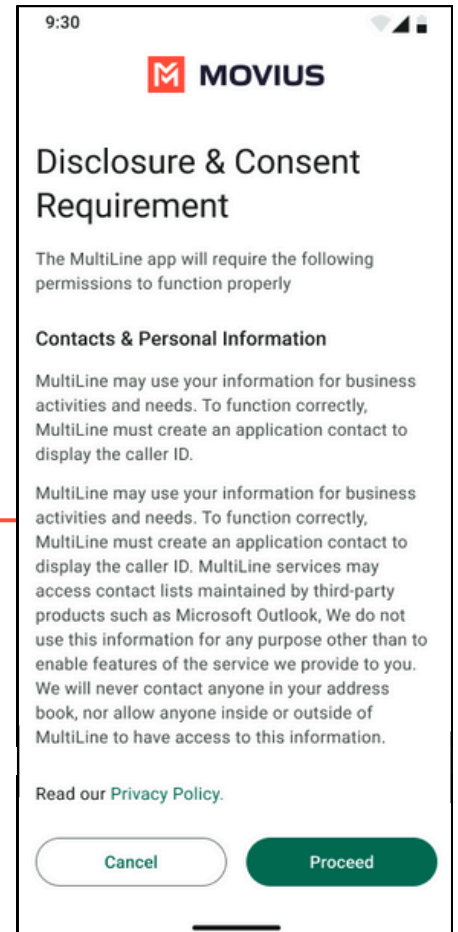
9:30

MOVIUS

Disclosure & Consent Requirement

The MultiLine app will require the following permissions to function properly

Contacts & Personal Information

MultiLine may use your information for business activities and needs. To function correctly, MultiLine must create an application contact to display the caller ID.

MultiLine may use your information for business activities and needs. To function correctly, MultiLine must create an application contact to display the caller ID. MultiLine services may access contact lists maintained by third-party products such as Microsoft Outlook, We do not use this information for any purpose other than to enable features of the service we provide to you. We will never contact anyone in your address book, nor allow anyone inside or outside of MultiLine to have access to this information.

Read our Privacy Policy.

Cancel

Proceed